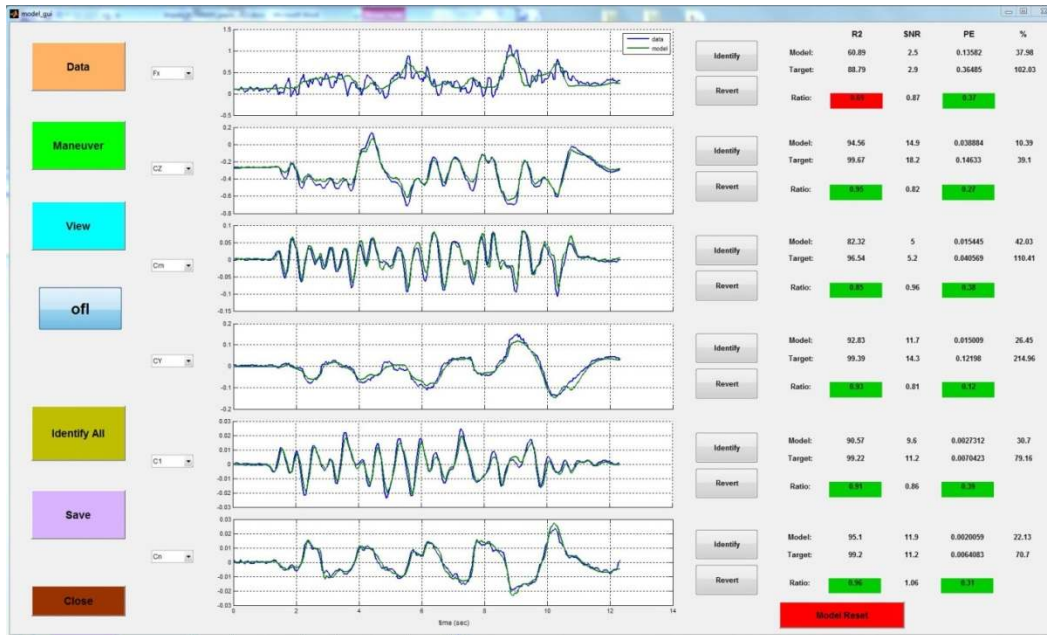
model_gui

Data

Fx

Maneuver

CZ

View

Cm

ofl

CY

Identify All

Cl

Save

Cn

Close

data
model

1.5
1
0.5
0
-0.5

0.2
0
-0.2
-0.4
-0.6
-0.8

0.1
0.05
0
-0.05
-0.1
-0.15

0.2
0.1
0
-0.1
-0.2

0.03
0.02
0.01
0
-0.01
-0.02
-0.03

0.03
0.02
0.01
0
-0.01
-0.02
-0.03

0 2 4 6 8 10 12 14
time (sec)

Identify
Revert

Identify
Revert

Identify
Revert

Identify
Revert

Identify
Revert

Identify
Revert

| | R2 | SNR | PE | % |
|---|---|---|---|---|
| Model: | 60.89 | 2.5 | 0.13582 | 37.98 |
| Target: | 88.79 | 2.9 | 0.36485 | 102.03 |
| Ratio: | 0.69 | 0.87 | 0.37 | |
| Model: | 94.56 | 14.9 | 0.038884 | 10.39 |
| Target: | 99.67 | 18.2 | 0.14633 | 39.1 |
| Ratio: | 0.95 | 0.82 | 0.27 | |
| Model: | 82.32 | 5 | 0.015445 | 42.03 |
| Target: | 96.54 | 5.2 | 0.040569 | 110.41 |
| Ratio: | 0.85 | 0.96 | 0.38 | |
| Model: | 92.83 | 11.7 | 0.015009 | 26.45 |
| Target: | 99.39 | 14.3 | 0.12198 | 214.96 |
| Ratio: | 0.93 | 0.81 | 0.12 | |
| Model: | 90.57 | 9.6 | 0.0027312 | 30.7 |
| Target: | 99.22 | 11.2 | 0.0070423 | 79.16 |
| Ratio: | 0.91 | 0.86 | 0.39 | |
| Model: | 95.1 | 11.9 | 0.0020059 | 22.13 |
| Target: | 99.2 | 11.2 | 0.0064083 | 70.7 |
| Ratio: | 0.96 | 1.06 | 0.31 | |

Model Reset